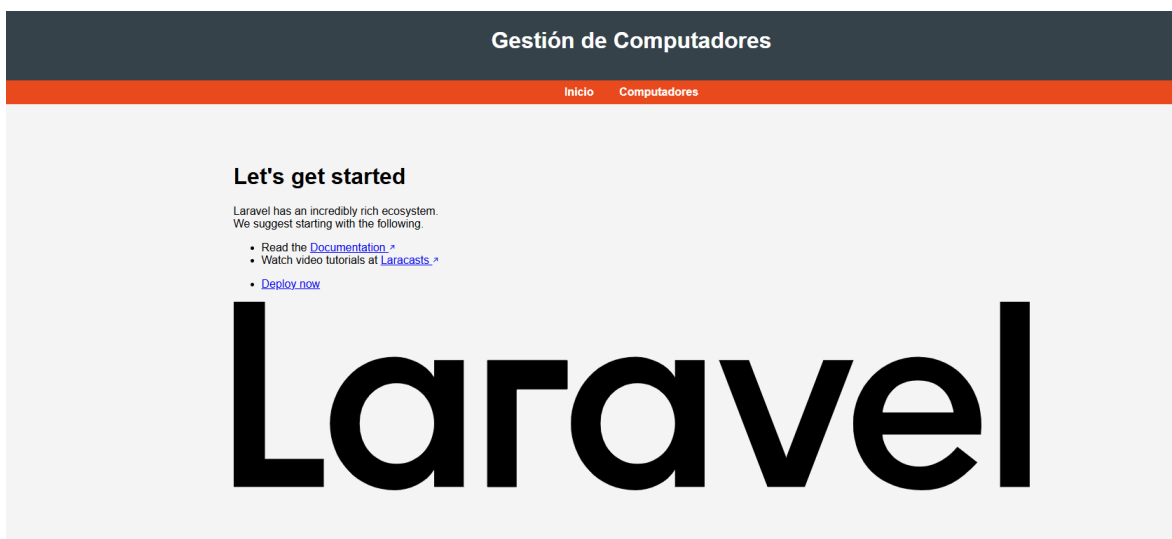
Gestión de Computadores

Inicio Computadores

Let's get started

Laravel has an incredibly rich ecosystem.
We suggest starting with the following.

- Read the Documentation ↗
- Watch video tutorials at Laracasts ↗

- Deploy now

Laravel